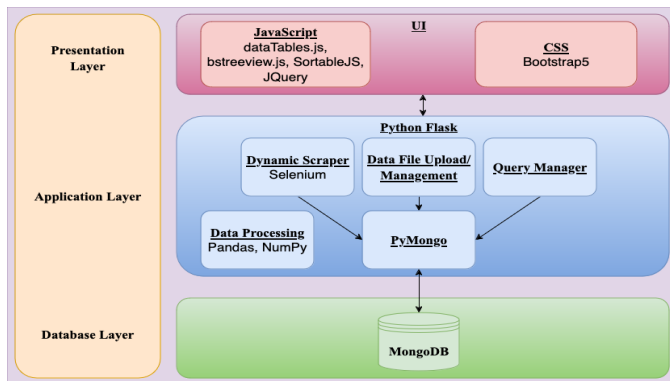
Presentation Layer

Application Layer

Database Layer

UI

JavaScript
dataTables.js, bstreeview.js, SortableJS, JQuery

CSS
Bootstrap5

Python Flask

Dynamic Scraper
Selenium

Data File Upload/ Management

Query Manager

Data Processing
Pandas, NumPy

PyMongo

MongoDB